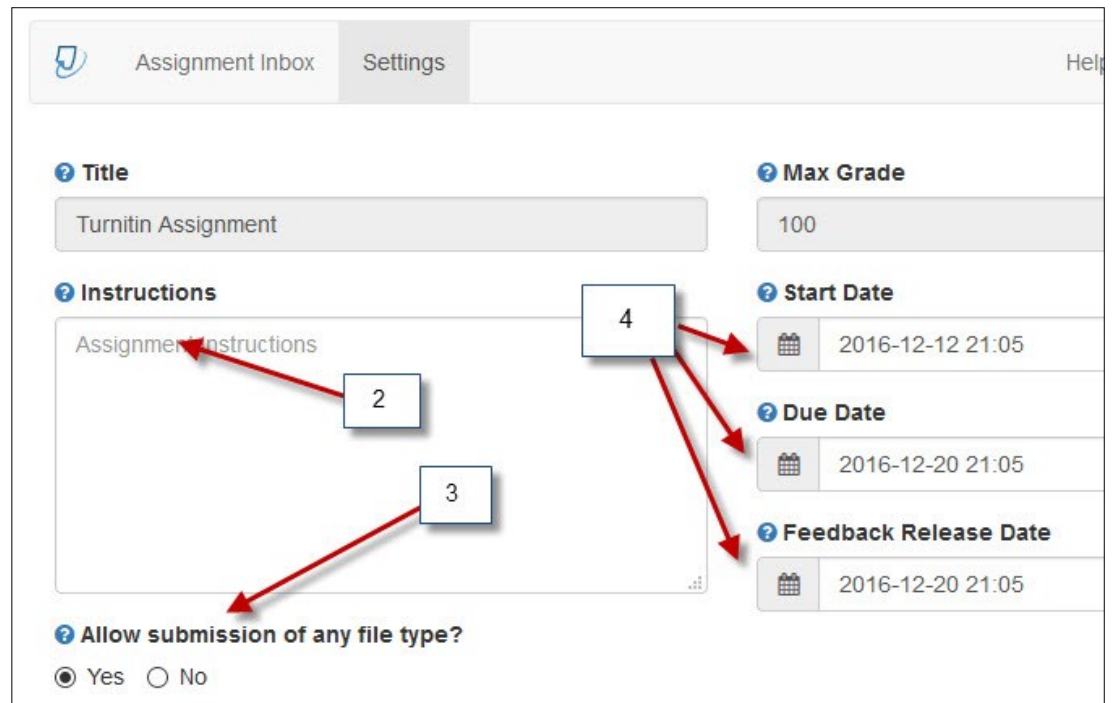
Assignment Inbox Settings Help

Title
Turnitin Assignment

Max Grade
100

Instructions
Assignment Instructions

Start Date
2016-12-12 21:05

4

2

Due Date
2016-12-20 21:05

3

Feedback Release Date
2016-12-20 21:05

Allow submission of any file type?
Yes No